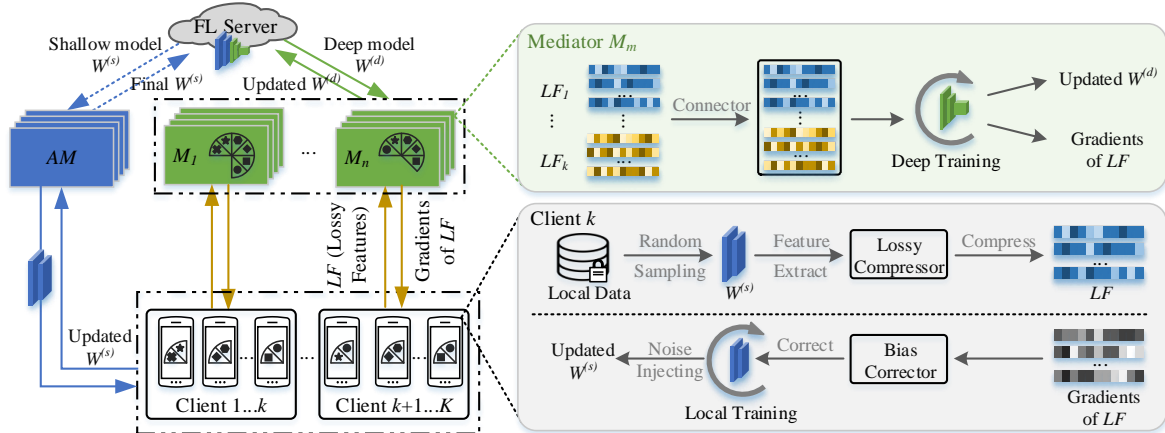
FL Server

Shallow model $W^{(s)}$

Final $W^{(s)}$

Deep model $W^{(d)}$

Updated $W^{(d)}$

$AM$

$M_1$

...

$M_n$

$LF$ (Lossy Features)

Gradients of $LF$

Updated $W^{(s)}$

Client 1...$k$

Client $k$+1...$K$

Mediator $M_m$

$LF_1$

⋮

$LF_k$

Connector

Deep Training

Updated $W^{(d)}$

Gradients of $LF$

Client $k$

Local Data

Random Sampling

$W^{(s)}$

Feature Extract

Lossy Compressor

Compress

$LF$

Updated $W^{(s)}$

Noise Injecting

Local Training

Correct

Bias Corrector

Gradients of $LF$